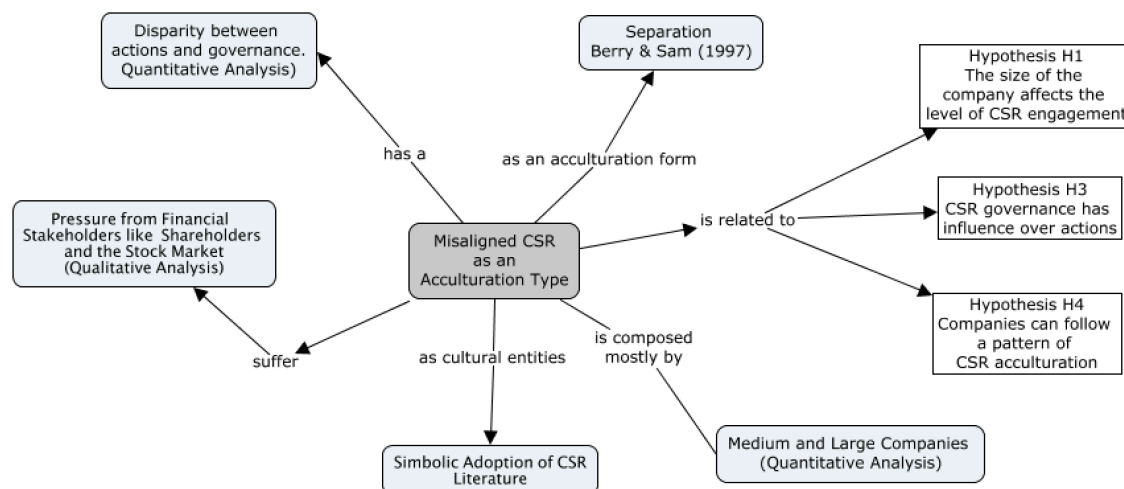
Disparity between actions and governance. Quantitative Analysis)

Separation
Berry & Sam (1997)

Hypothesis H1
The size of the company affects the level of CSR engagement

has a

as an acculturation form

Hypothesis H3
CSR governance has influence over actions

Pressure from Financial Stakeholders like Shareholders and the Stock Market (Qualitative Analysis)

Misaligned CSR as an Acculturation Type

is related to

Hypothesis H4
Companies can follow a pattern of CSR acculturation

is composed mostly by

suffer

as cultural entities

Medium and Large Companies (Quantitative Analysis)

Simbolic Adoption of CSR Literature